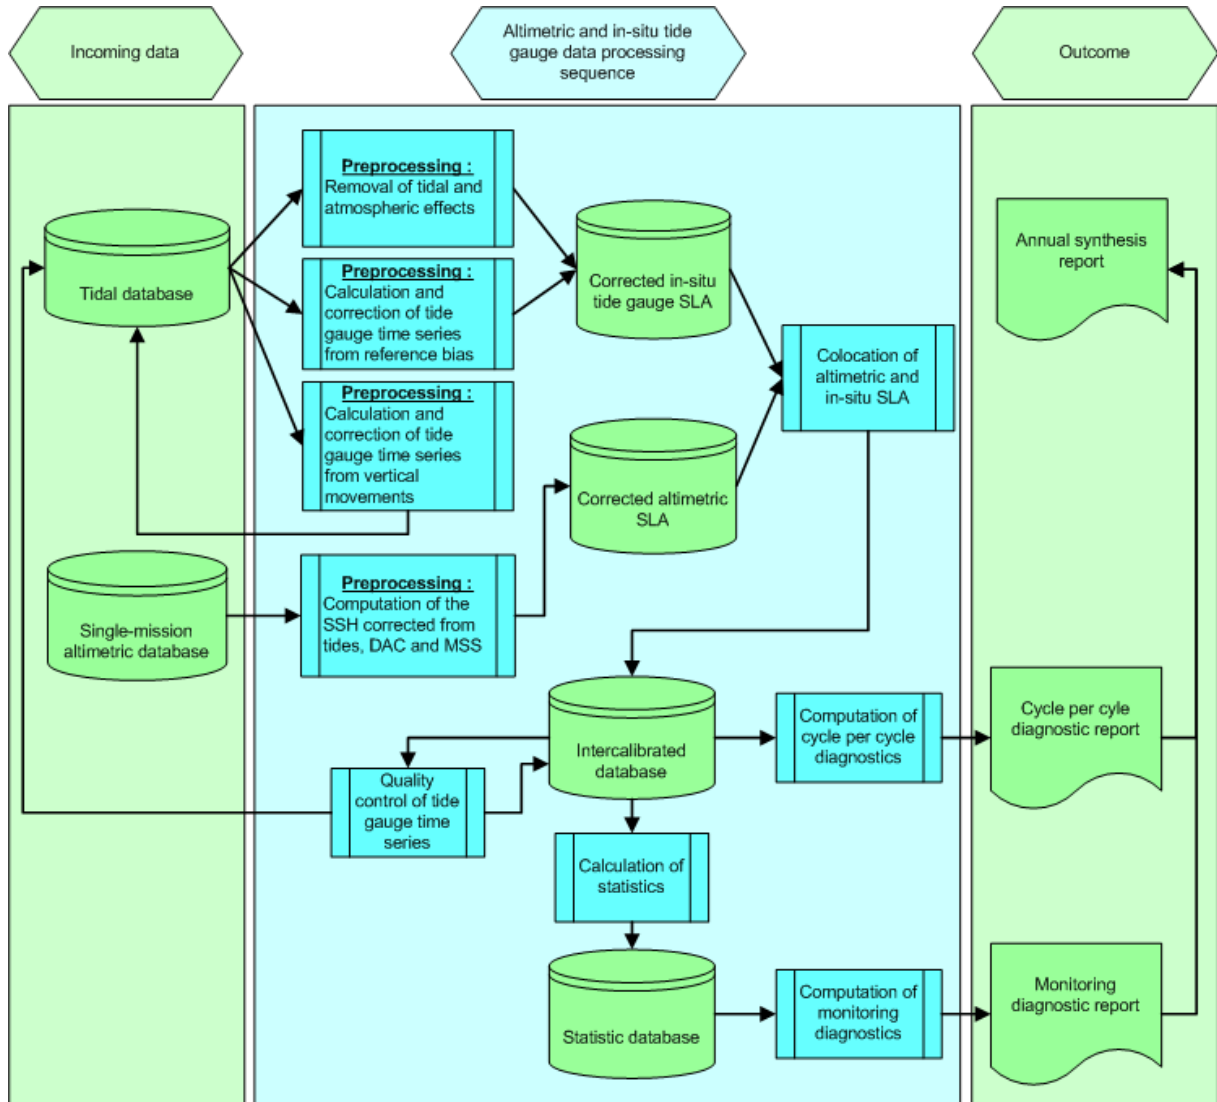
Incoming data

Altimetric and in-situ tide gauge data processing sequence

Outcome

Tidal database

Preprocessing :
Removal of tidal and atmospheric effects

Preprocessing :
Calculation and correction of tide gauge time series from reference bias

Preprocessing :
Calculation and correction of tide gauge time series from vertical movements

Corrected in-situ tide gauge SLA

Colocation of altimetric and in-situ SLA

Corrected altimetric SLA

Annual synthesis report

Single-mission altimetric database

Preprocessing :
Computation of the SSH corrected from tides, DAC and MSS

Intercalibrated database

Computation of cycle per cycle diagnostics

Cycle per cyle diagnostic report

Quality control of tide gauge time series

Calculation of statistics

Statistic database

Computation of monitoring diagnostics

Monitoring diagnostic report